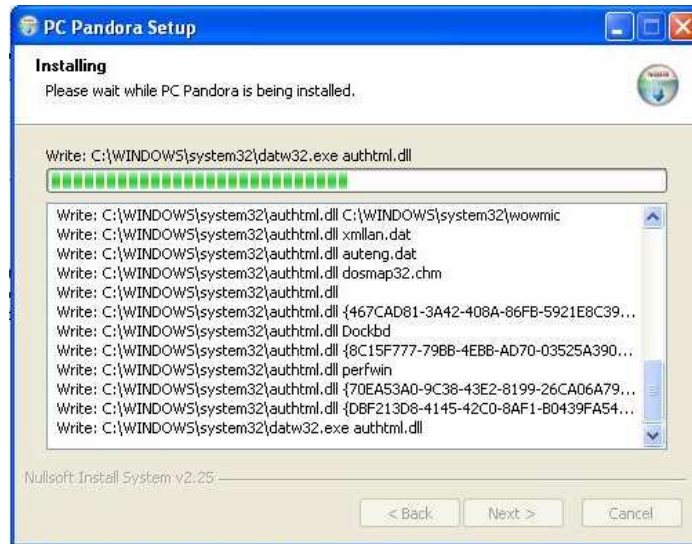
PC Pandora Setup

Installing
Please wait while PC Pandora is being installed.

Write: C:\WINDOWS\system32\datw32.exe authtml.dll

Write: C:\WINDOWS\system32\authtml.dll C:\WINDOWS\system32\wowmic
Write: C:\WINDOWS\system32\authtml.dll xmllan.dat
Write: C:\WINDOWS\system32\authtml.dll auteng.dat
Write: C:\WINDOWS\system32\authtml.dll dosmap32.chm
Write: C:\WINDOWS\system32\authtml.dll
Write: C:\WINDOWS\system32\authtml.dll {467CAD81-3A42-408A-86FB-5921E8C39...
Write: C:\WINDOWS\system32\authtml.dll Dockbd
Write: C:\WINDOWS\system32\authtml.dll {8C15F777-79BB-4EBB-AD70-03525A390...
Write: C:\WINDOWS\system32\authtml.dll perfwin
Write: C:\WINDOWS\system32\authtml.dll {70EA53A0-9C38-43E2-8199-26CA06A79...
Write: C:\WINDOWS\system32\authtml.dll {DBF213D8-4145-42C0-8AF1-B0439FA54...
Write: C:\WINDOWS\system32\datw32.exe authtml.dll

Nullsoft Install System v2.25

< Back    Next >    Cancel